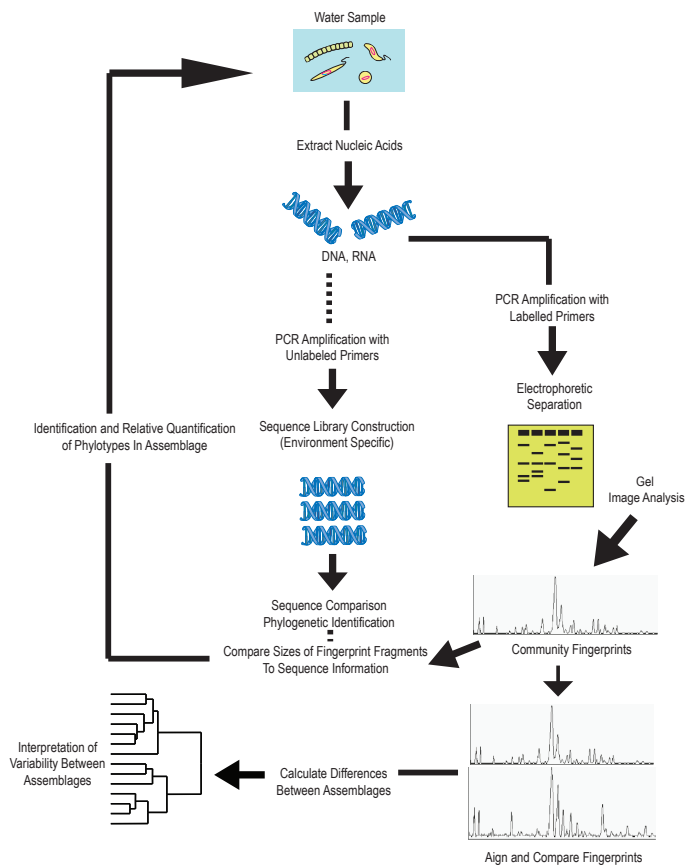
Water Sample

Extract Nucleic Acids

DNA, RNA

PCR Amplification with Labelled Primers

PCR Amplification with Unlabeled Primers

Electrophoretic Separation

Identification and Relative Quantification of Phylotypes In Assemblage

Sequence Library Construction (Environment Specific)

Gel Image Analysis

Sequence Comparison Phylogenetic Identification

Compare Sizes of Fingerprint Fragments To Sequence Information

Community Fingerprints

Interpretation of Variability Between Assemblages

Calculate Differences Between Assemblages

Aign and Compare Fingerprints